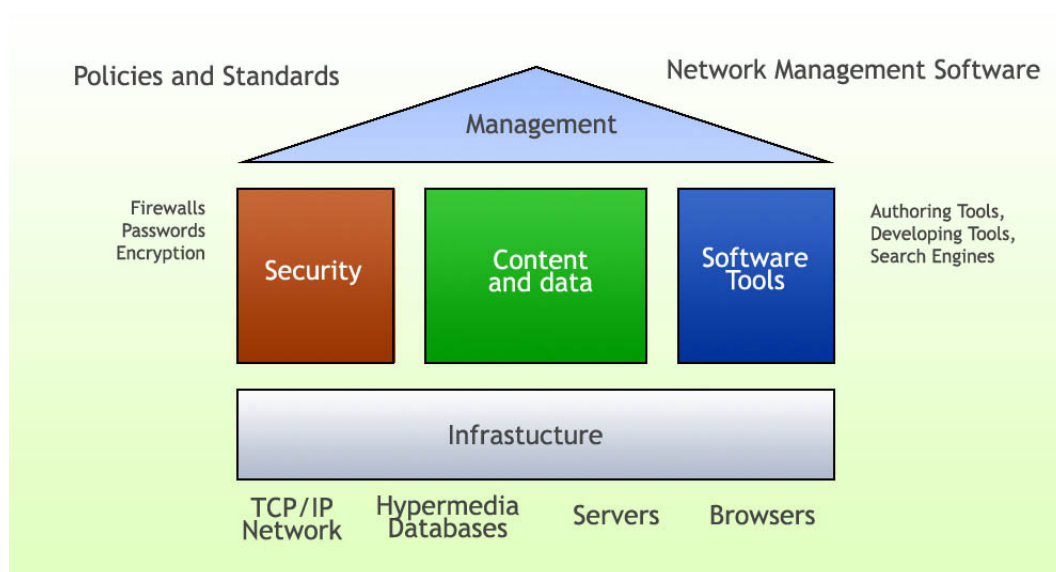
Policies and Standards

Network Management Software

Management

Firewalls
Passwords
Encryption

Security

Content and data

Software Tools

Authoring Tools,
Developing Tools,
Search Engines

Infrastucture

TCP/IP Network

Hypermedia Databases

Servers

Browsers